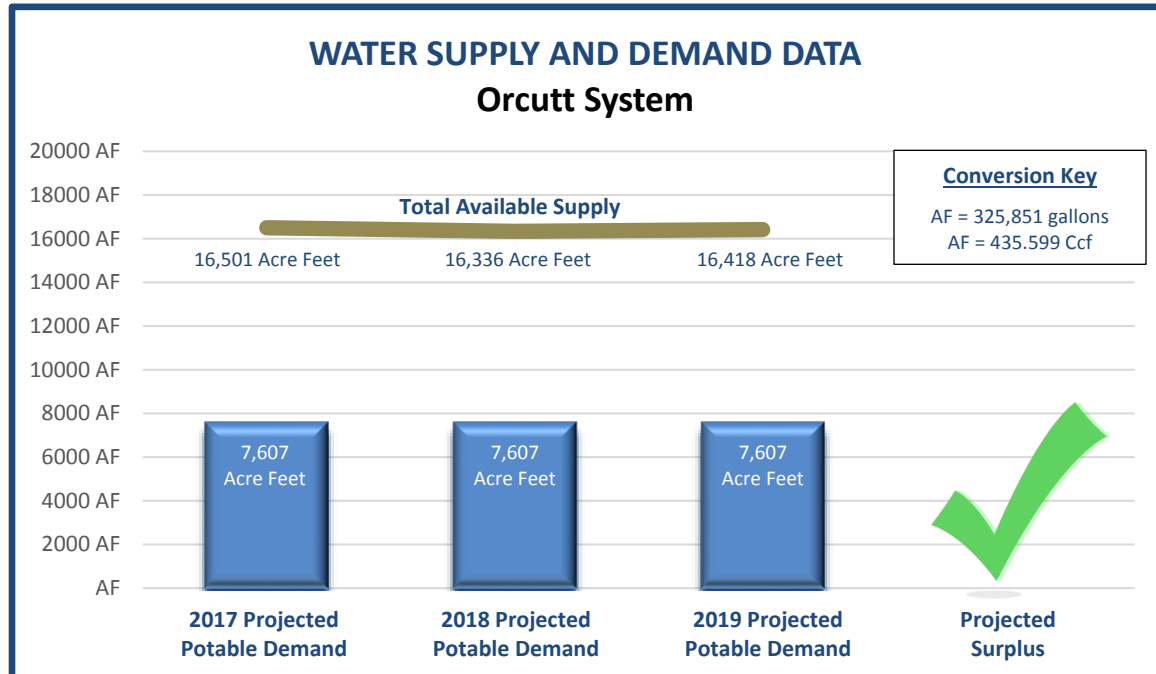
WATER SUPPLY AND DEMAND DATA
Orcutt System

Conversion Key
AF = 325,851 gallons
AF = 435.599 Ccf

Total Available Supply
16,501 Acre Feet
16,336 Acre Feet
16,418 Acre Feet

20000 AF
18000 AF
16000 AF
14000 AF
12000 AF
10000 AF
8000 AF
6000 AF
4000 AF
2000 AF
AF

7,607 Acre Feet
7,607 Acre Feet
7,607 Acre Feet

2017 Projected Potable Demand
2018 Projected Potable Demand
2019 Projected Potable Demand
Projected Surplus